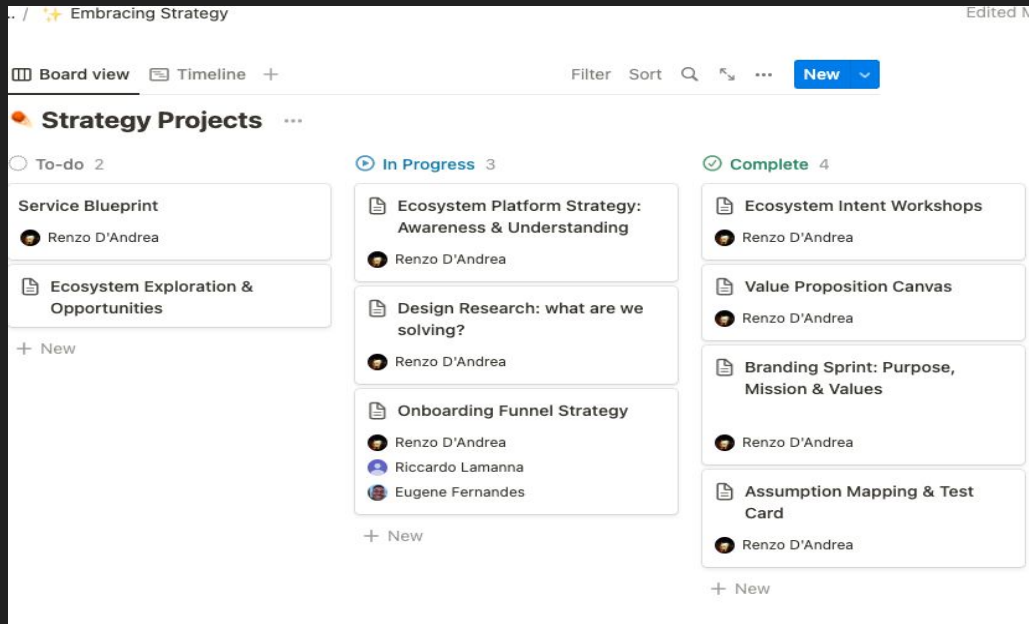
.. / ✨ Embracing Strategy

Edited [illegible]

Board view Timeline +

Filter Sort ... New

Strategy Projects ...

To-do 2

Service Blueprint

Renzo D'Andrea

Ecosystem Exploration & Opportunities

+ New

In Progress 3

Ecosystem Platform Strategy: Awareness & Understanding

Renzo D'Andrea

Design Research: what are we solving?

Renzo D'Andrea

Onboarding Funnel Strategy

Renzo D'Andrea

Riccardo Lamanna

Eugene Fernandes

+ New

Complete 4

Ecosystem Intent Workshops

Renzo D'Andrea

Value Proposition Canvas

Renzo D'Andrea

Branding Sprint: Purpose, Mission & Values

Renzo D'Andrea

Assumption Mapping & Test Card

Renzo D'Andrea

+ New